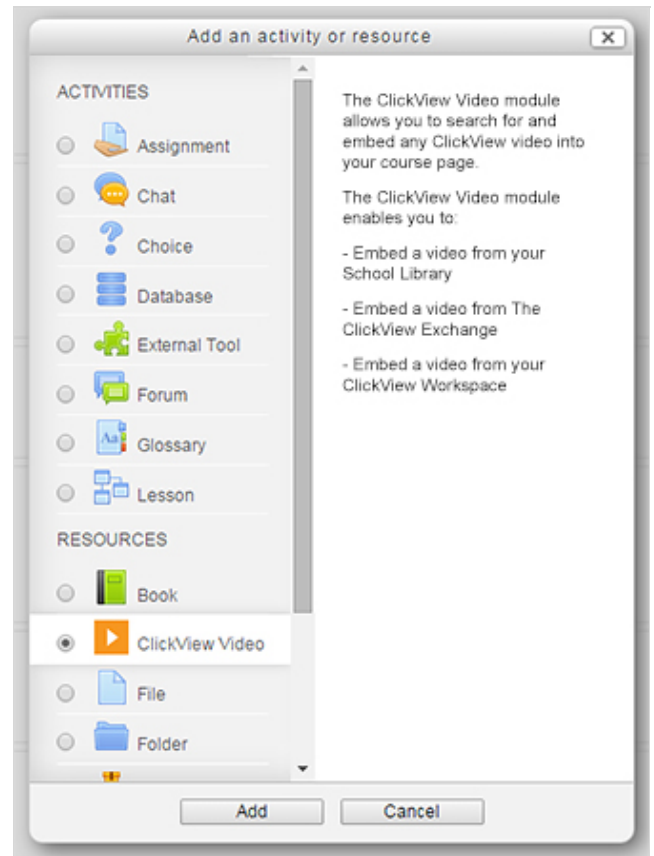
Add an activity or resource

ACTIVITIES

Assignment

Chat

Choice

Database

External Tool

Forum

Glossary

Lesson

RESOURCES

Book

ClickView Video

File

Folder

The ClickView Video module allows you to search for and embed any ClickView video into your course page.

The ClickView Video module enables you to:

- Embed a video from your School Library

- Embed a video from The ClickView Exchange

- Embed a video from your ClickView Workspace

Add

Cancel